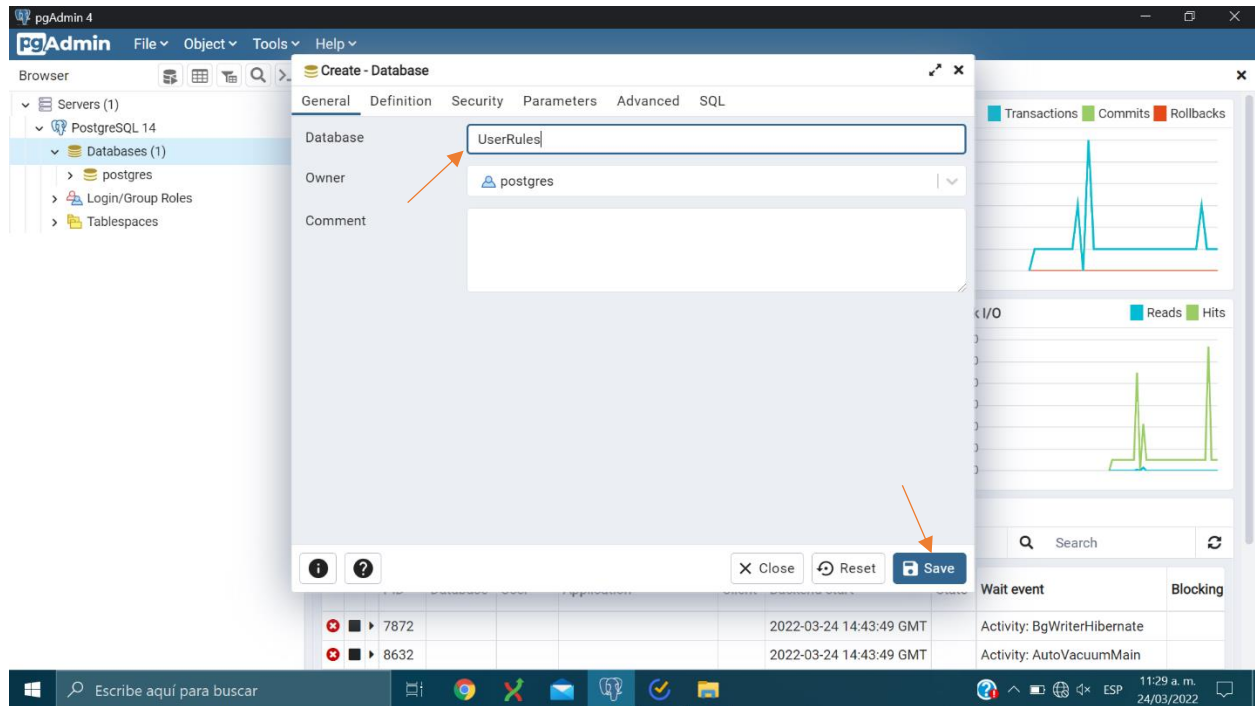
pgAdmin 4

pgAdmin File Object Tools Help

Browser

Servers (1)
PostgreSQL 14
Databases (1)
postgres
Login/Group Roles
Tablespaces

Create - Database

General Definition Security Parameters Advanced SQL

Database UserRules

Owner postgres

Comment

Close Reset Save

Transactions Commits Rollbacks

I/O Reads Hits

Search

Wait event Blocking

7872 2022-03-24 14:43:49 GMT Activity: BgWriterHibernate

8632 2022-03-24 14:43:49 GMT Activity: AutoVacuumMain

Escribe aquí para buscar

ESP 11:29 a. m. 24/03/2022